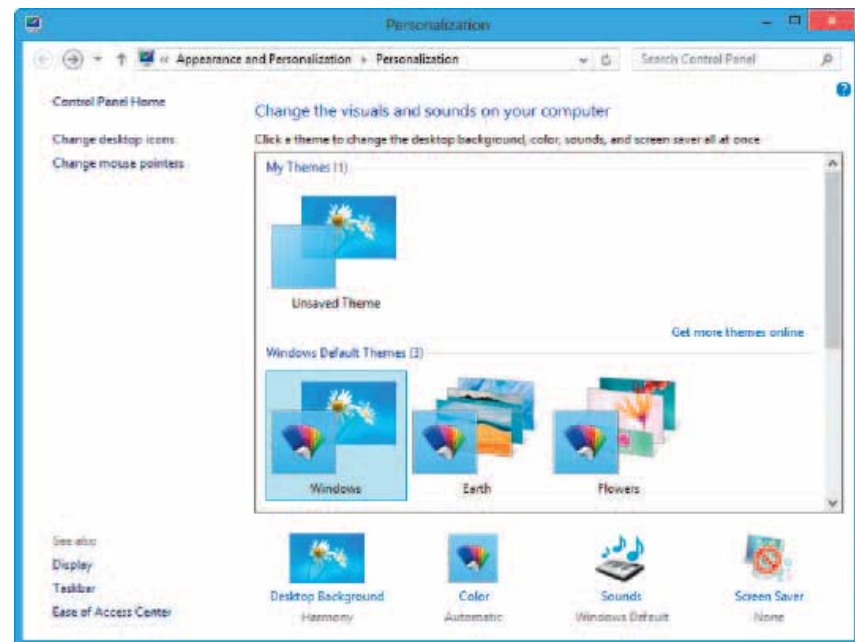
Personalization

« Appearance and Personalization › Personalization

Search Control Panel

Control Panel Home

Change desktop icons

Change mouse pointers

Change the visuals and sounds on your computer

Click a theme to change the desktop background, color, sounds, and screen saver all at once

My Themes (1)

Unsaved Theme

Get more themes online

Windows Default Themes (3)

Windows

Earth

Flowers

See also

Display

Taskbar

Ease of Access Center

Desktop Background

Harmony

Color

Automatic

Sounds

Windows Default

Screen Saver

None